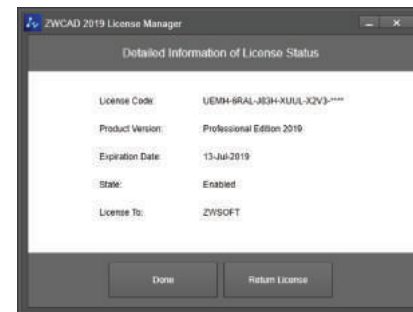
ZWCAD 2019 License Manager

Detailed Information of License Status

| | |
|---|---|
| License Code: | UEMH-6RAL-J83H-XUUL-X2V3-**** |
| Product Version: | Professional Edition 2019 |
| Expiration Date: | 13-Jul-2019 |
| State: | Enabled |
| License To: | ZWSOFT |

Done

Return License